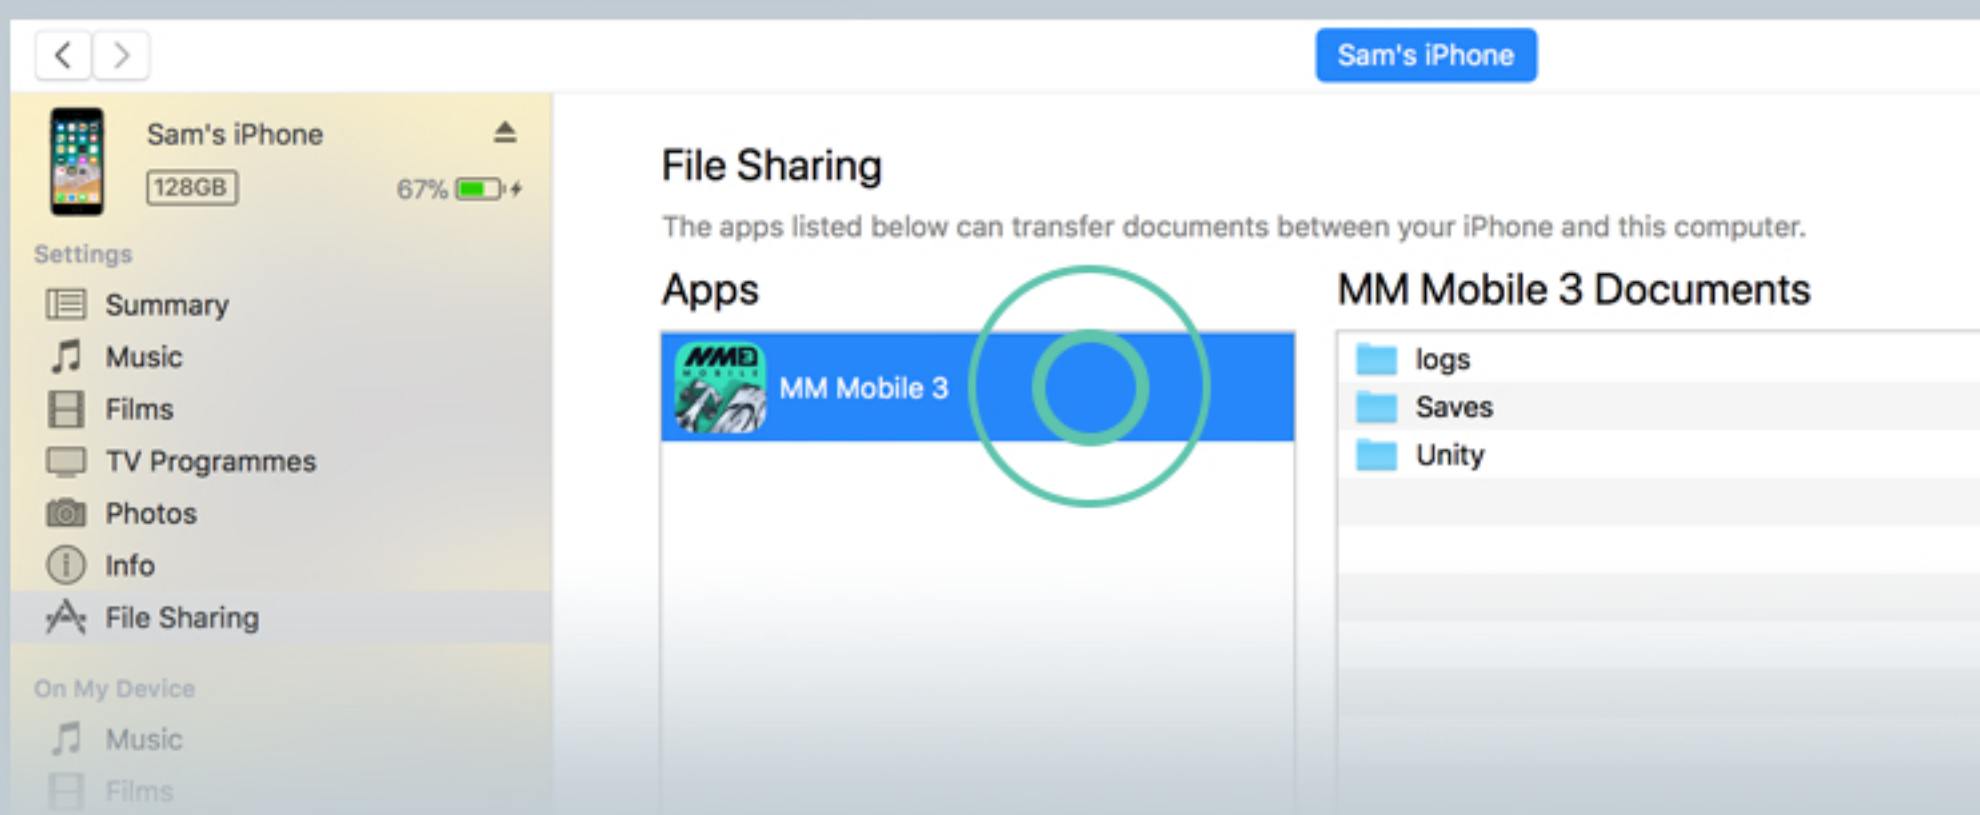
Sam's iPhone

Sam's iPhone
128GB
67%

Settings
Summary
Music
Films
TV Programmes
Photos
Info
File Sharing

On My Device
Music
Films

File Sharing
The apps listed below can transfer documents between your iPhone and this computer.

Apps
MM Mobile 3

MM Mobile 3 Documents
logs
Saves
Unity